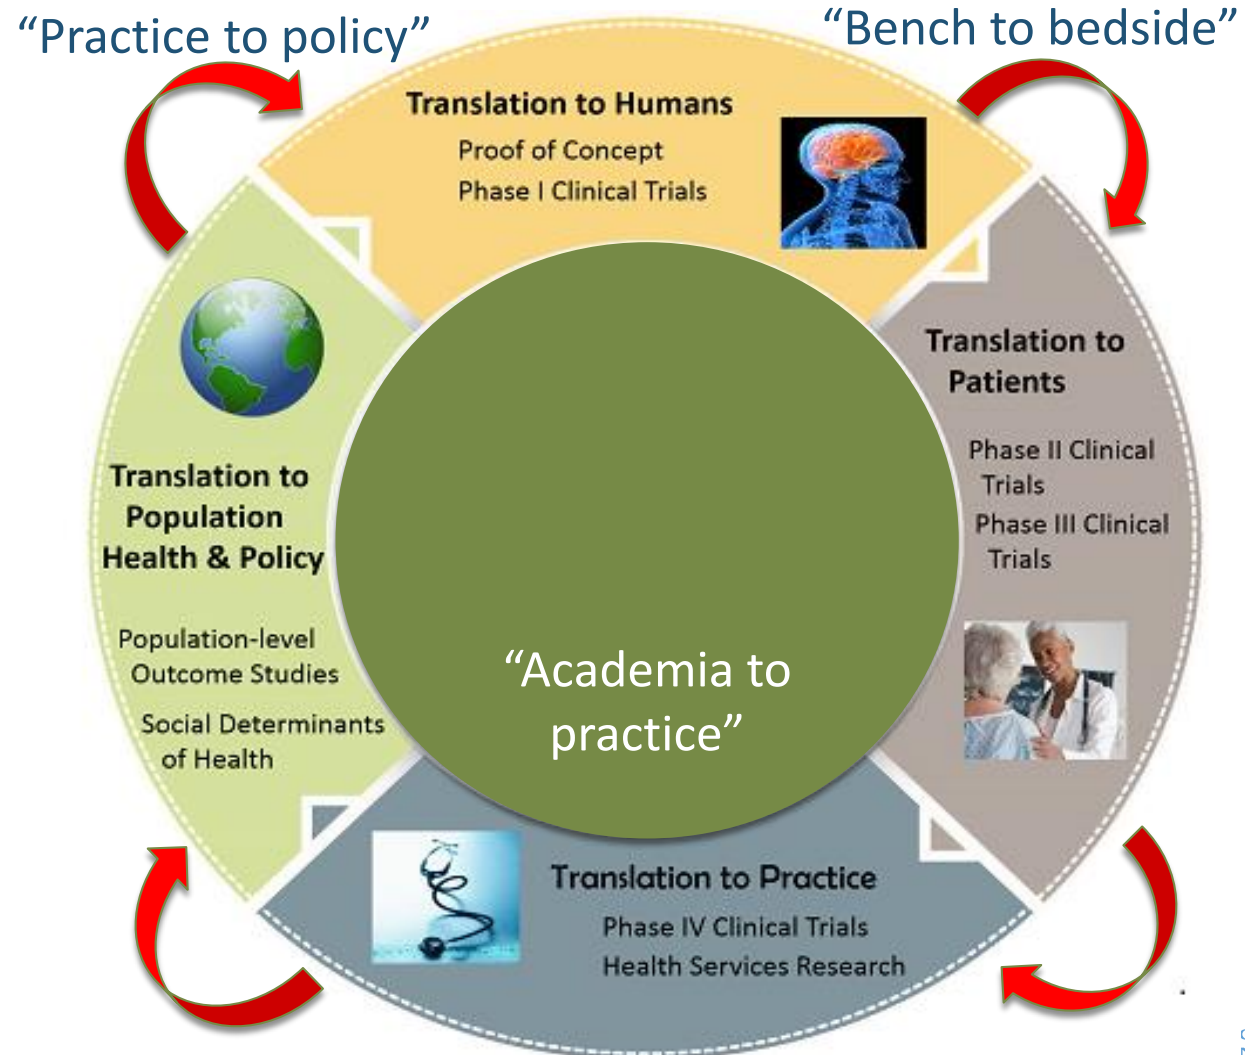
"Practice to policy"

"Bench to bedside"

Translation to Humans
Proof of Concept
Phase I Clinical Trials

Translation to Patients
Phase II Clinical Trials
Phase III Clinical Trials

Translation to Population Health & Policy
Population-level Outcome Studies
Social Determinants of Health

"Academia to practice"

Translation to Practice
Phase IV Clinical Trials
Health Services Research